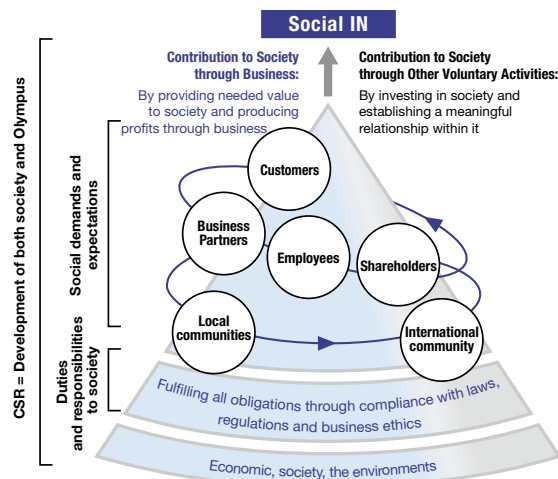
Social IN

Contribution to Society through Business:
By providing needed value to society and producing profits through business

Contribution to Society through Other Voluntary Activities:
By investing in society and establishing a meaningful relationship within it

CSR = Development of both society and Olympus

Social demands and expectations

Duties and responsibilities to society

Customers

Business Partners

Employees

Shareholders

Local communities

International community

Fulfilling all obligations through compliance with laws, regulations and business ethics

Economic, society, the environments